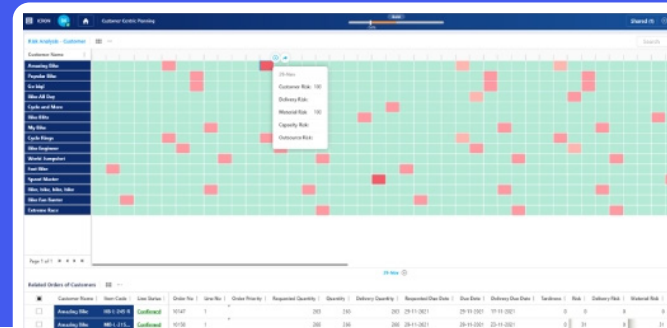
ICHON Customer Centric Planning

Shared (1)

Risk Analysis - Customer

Customer Name

Amazing Bike
Popular Bike
Go big!
Bike All Day
Cycle and More
Bike Bills
My Bike
Cycle Kings
Bike Engineer
World Computer
Fast Bike
Speed Master
Bike, bike, bike, bike
Bike Fun Center
Extreme Race

29 Nov
Customer Risk: 100
Delivery Risk:
Material Risk: 100
Capacity Risk:
Outsource Risk:

Page 1 of 1

Related Orders of Customers

| Customer Name | Item Code | Line Status | Order No | Line No | Order Priority | Requested Quantity | Quantity | Delivery Quantity | Requested Due Date | Due Date | Delivery Due Date | Tardiness | Risk | Delivery Risk | Material Risk |
|---|---|---|---|---|---|---|---|---|---|---|---|---|---|---|---|
| Amazing Bike | MB-L-245-B | Confirmed | 10147 | 1 | | 283 | 283 | 283 | 29-11-2021 | 29-11-2021 | 17-11-2021 | 0 | | 0 | |
| Amazing Bike | MB-L-315... | Confirmed | 10158 | 1 | | 280 | 280 | 280 | 29-11-2021 | 29-11-2021 | 23-11-2021 | 0 | 31 | 0 | |